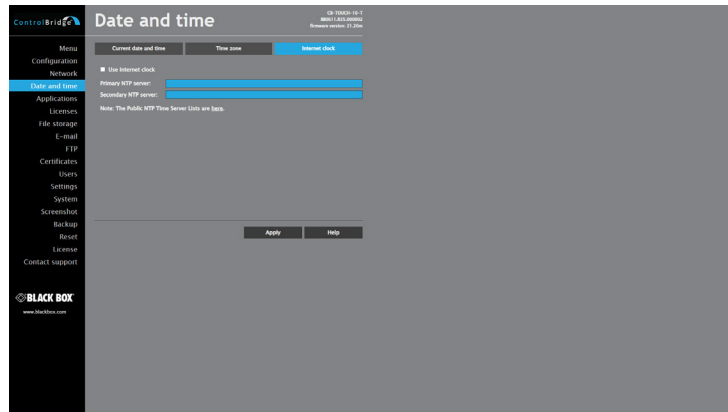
ControlBridge

Date and time

CB-TOUCH-10-T
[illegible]
Firmware version: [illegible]

Menu
Configuration
Network
Date and time
Applications
Licenses
File storage
E-mail
FTP
Certificates
Users
Settings
System
Screenshot
Backup
Reset
License
Contact support

BLACK BOX
www.blackbox.com

Current date and time | Time zone | Internet clock

Use internet clock

Primary NTP server:
Secondary NTP server:

Note: The Public NTP Time Server Lists are here.

Apply | Help